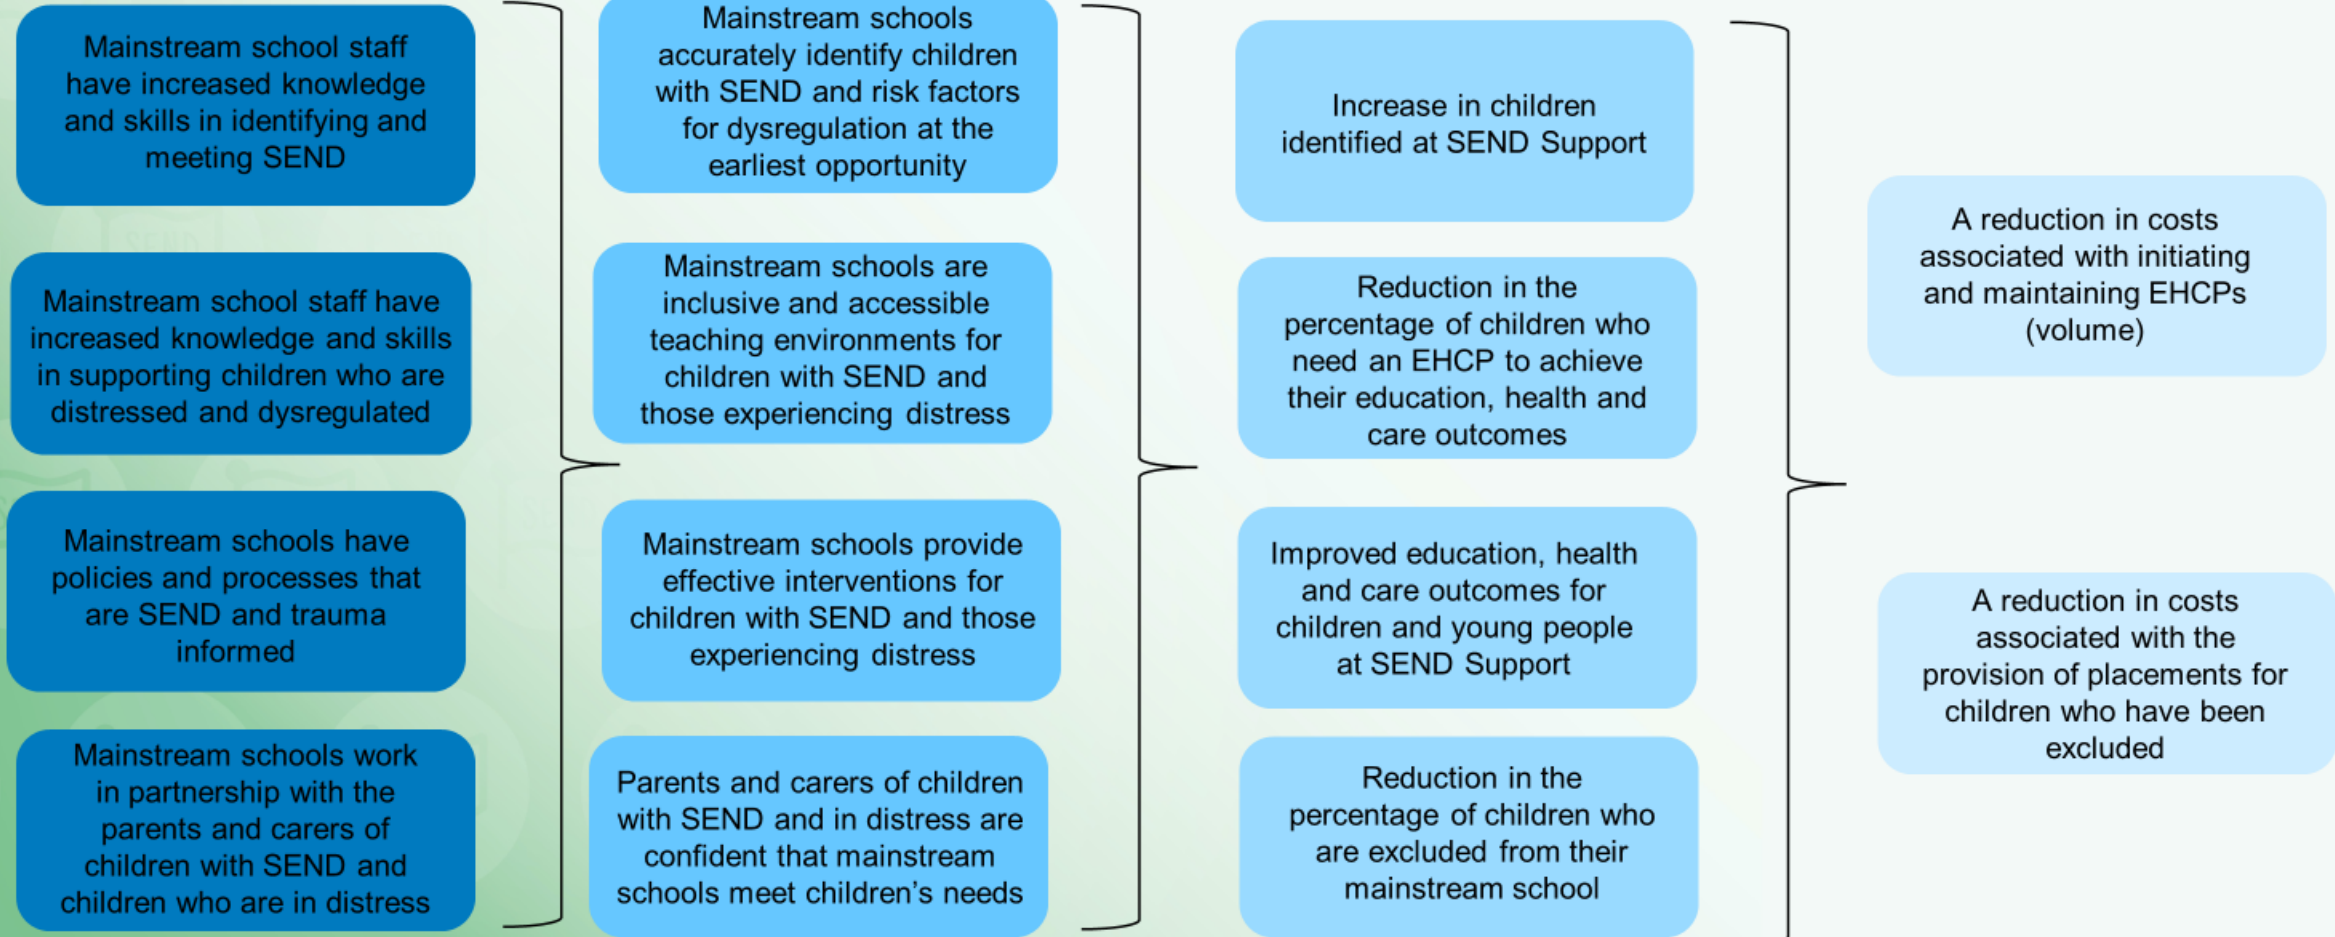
Mainstream school staff have increased knowledge and skills in identifying and meeting SEND

Mainstream school staff have increased knowledge and skills in supporting children who are distressed and dysregulated

Mainstream schools have policies and processes that are SEND and trauma informed

Mainstream schools work in partnership with the parents and carers of children with SEND and children who are in distress

Mainstream schools accurately identify children with SEND and risk factors for dysregulation at the earliest opportunity

Mainstream schools are inclusive and accessible teaching environments for children with SEND and those experiencing distress

Mainstream schools provide effective interventions for children with SEND and those experiencing distress

Parents and carers of children with SEND and in distress are confident that mainstream schools meet children's needs

Increase in children identified at SEND Support

Reduction in the percentage of children who need an EHCP to achieve their education, health and care outcomes

Improved education, health and care outcomes for children and young people at SEND Support

Reduction in the percentage of children who are excluded from their mainstream school

A reduction in costs associated with initiating and maintaining EHCPs (volume)

A reduction in costs associated with the provision of placements for children who have been excluded